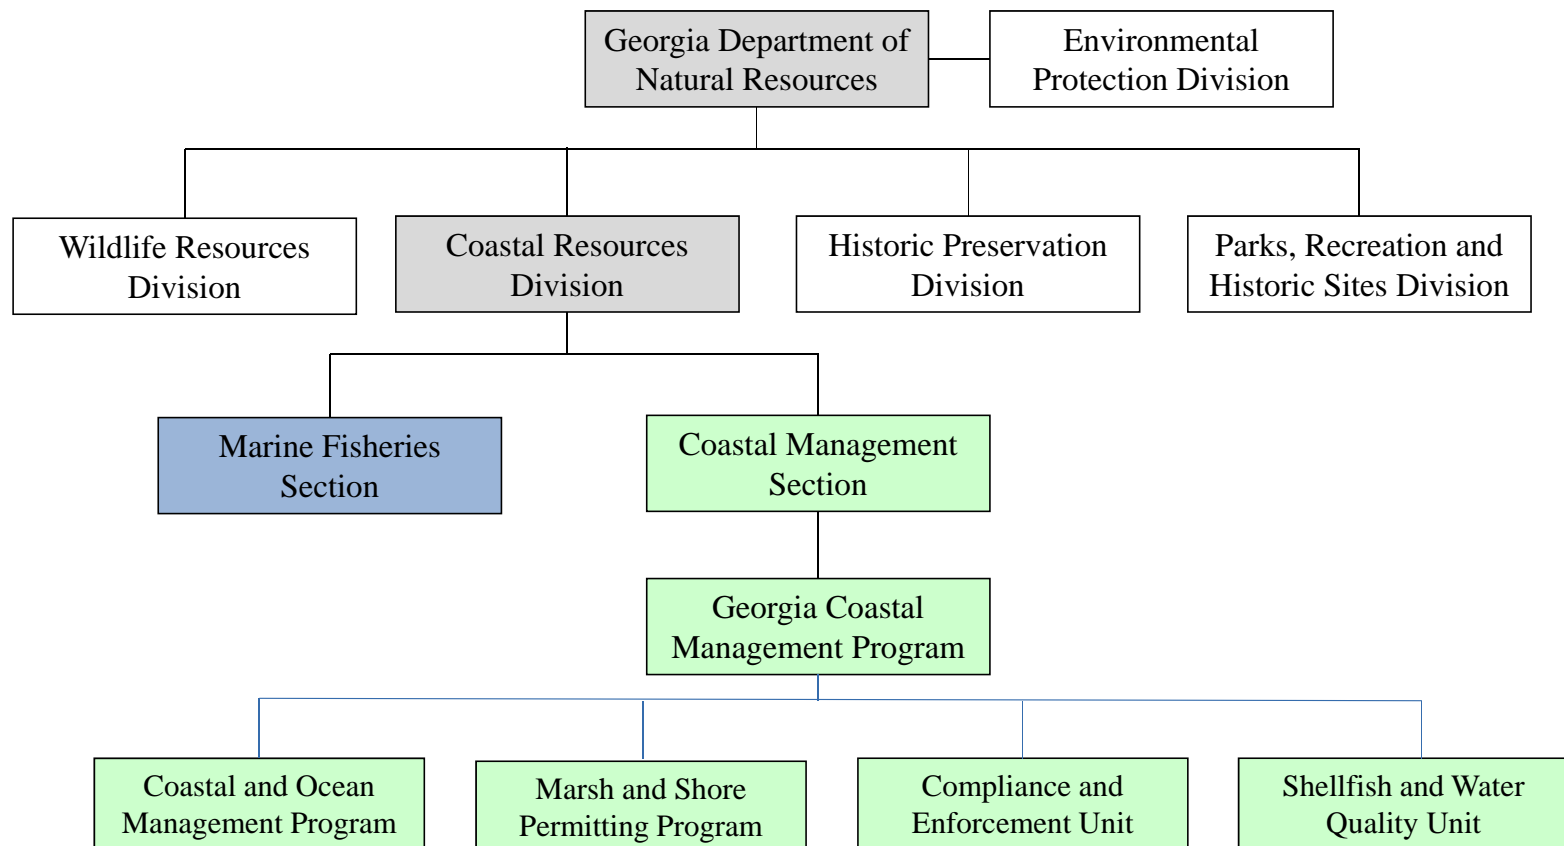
Georgia Department of Natural Resources

Environmental Protection Division

Wildlife Resources Division

Coastal Resources Division

Historic Preservation Division

Parks, Recreation and Historic Sites Division

Marine Fisheries Section

Coastal Management Section

Georgia Coastal Management Program

Coastal and Ocean Management Program

Marsh and Shore Permitting Program

Compliance and Enforcement Unit

Shellfish and Water Quality Unit